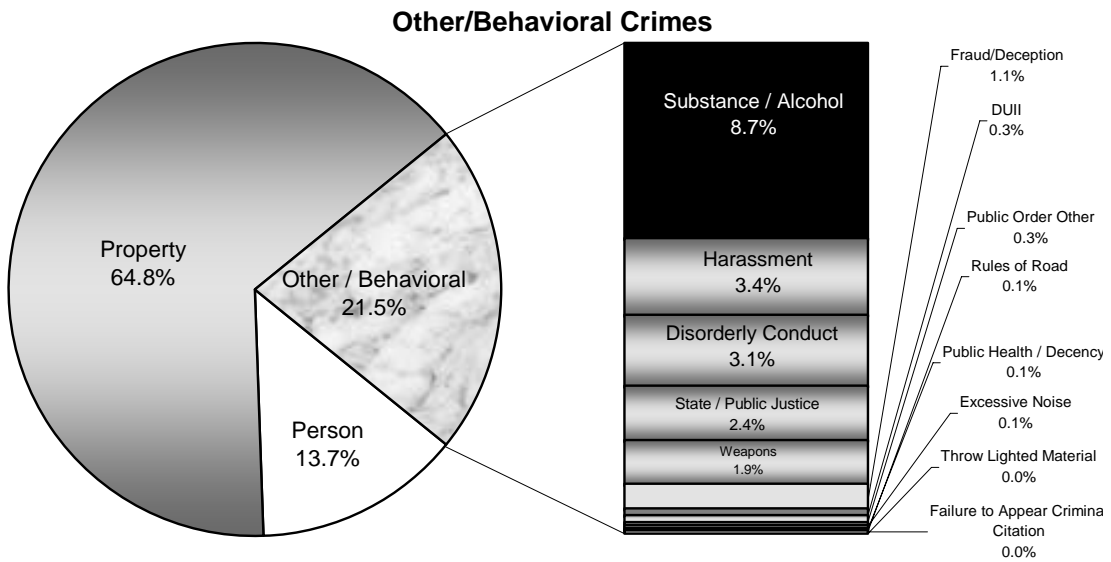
Other/Behavioral Crimes

Property
64.8%

Other / Behavioral
21.5%

Person
13.7%

Substance / Alcohol
8.7%

Harassment
3.4%

Disorderly Conduct
3.1%

State / Public Justice
2.4%

Weapons
1.9%

Fraud/Deception
1.1%

DUII
0.3%

Public Order Other
0.3%

Rules of Road
0.1%

Public Health / Decency
0.1%

Excessive Noise
0.1%

Throw Lighted Material
0.0%

Failure to Appear Criminal Citation
0.0%